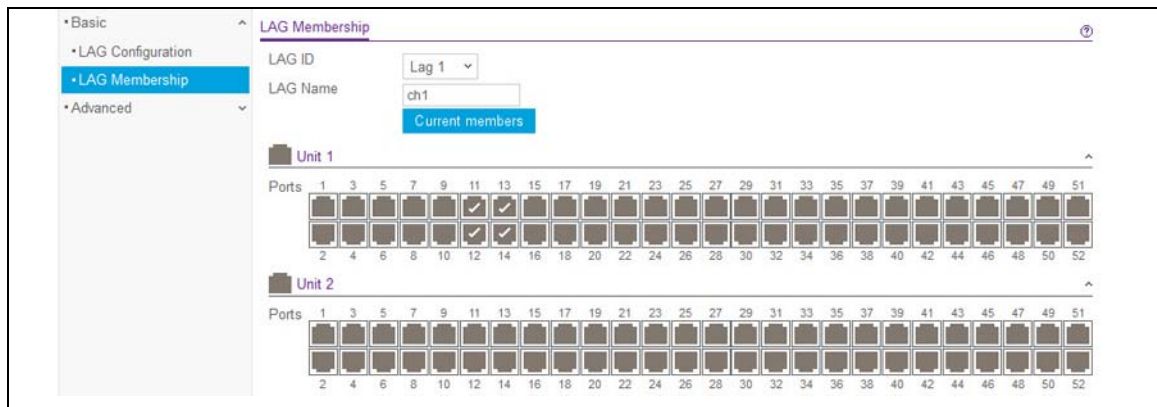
• Basic
• LAG Configuration
• LAG Membership
• Advanced

LAG Membership

LAG ID Lag 1
LAG Name ch1
Current members

Unit 1

Ports 1 3 5 7 9 11 13 15 17 19 21 23 25 27 29 31 33 35 37 39 41 43 45 47 49 51

2 4 6 8 10 12 14 16 18 20 22 24 26 28 30 32 34 36 38 40 42 44 46 48 50 52

Unit 2

Ports 1 3 5 7 9 11 13 15 17 19 21 23 25 27 29 31 33 35 37 39 41 43 45 47 49 51

2 4 6 8 10 12 14 16 18 20 22 24 26 28 30 32 34 36 38 40 42 44 46 48 50 52